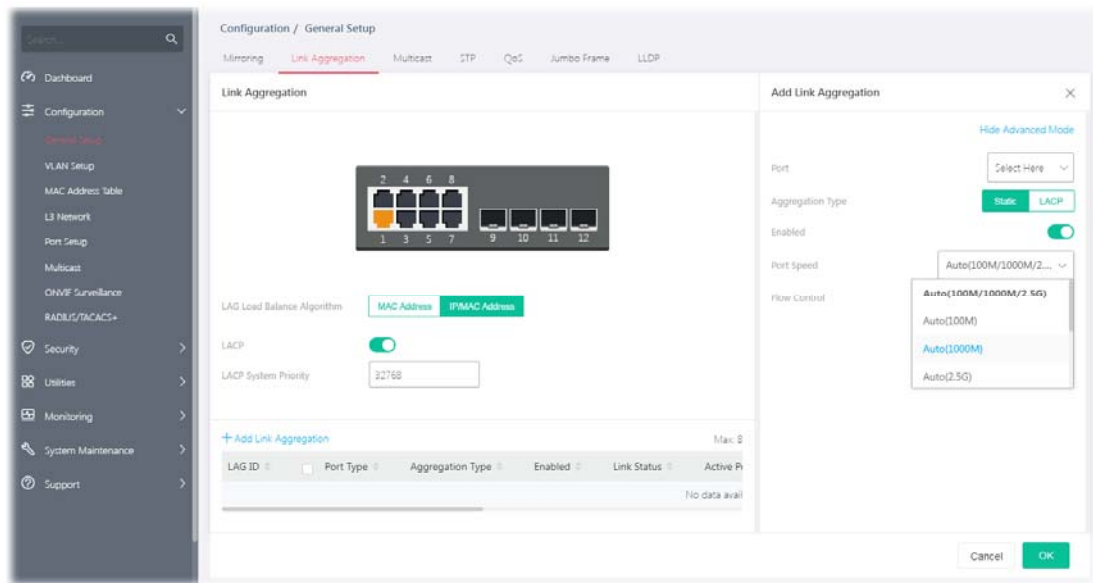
Search...

Dashboard

Configuration

General Setup

VLAN Setup

MAC Address Table

L3 Network

Port Setup

Multicast

ONVIF Surveillance

RADIUS/TACACS+

Security

Utilities

Monitoring

System Maintenance

Support

Configuration / General Setup

Mirroring Link Aggregation Multicast STP QoS Jumbo Frame LLDP

Link Aggregation

2 4 6 8

1 3 5 7 9 10 11 12

LAG Load Balance Algorithm MAC Address IP/MAC Address

LACP

LACP System Priority 32768

+ Add Link Aggregation

Max: 8

| LAG ID | Port Type | Aggregation Type | Enabled | Link Status | Active P |
|---|---|---|---|---|---|
| No data avail | | | | | |

Add Link Aggregation

Hide Advanced Mode

Port Select Here

Aggregation Type Static LACP

Enabled

Port Speed Auto(100M/1000M/2...

Flow Control

Auto(100M/1000M/2.5G)

Auto(100M)

Auto(1000M)

Auto(2.5G)

Cancel OK